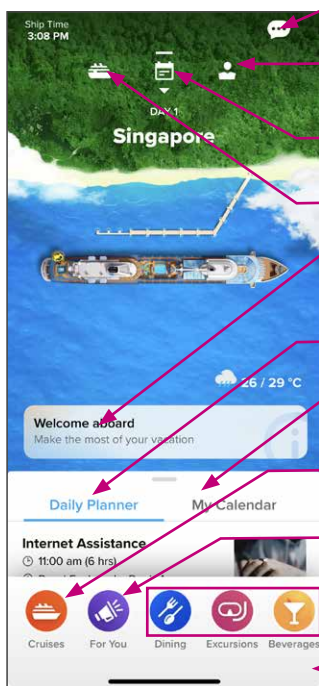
Ship Time
3:08 PM

DAY 1
Singapore

26 / 29 °C

Welcome aboard
Make the most of your vacation

Daily Planner
My Calendar

Internet Assistance
11:00 am (6 hrs)
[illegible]

Cruises
For You
Dining
Excursions
Beverages